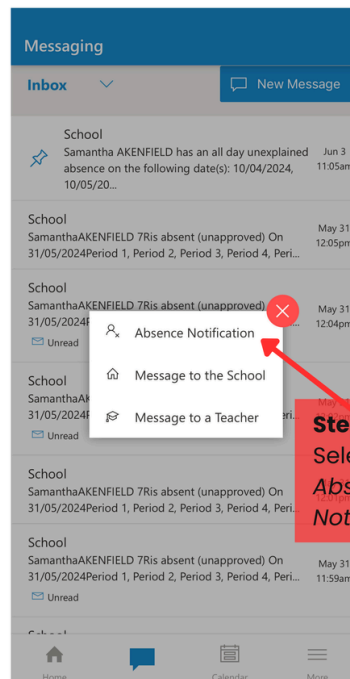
Messaging

Inbox

New Message

School
Samantha AKENFIELD has an all day unexplained absence on the following date(s): 10/04/2024, 10/05/20...
Jun 3
11:05am

School
SamanthaAKENFIELD 7Ris absent (unapproved) On 31/05/2024Period 1, Period 2, Period 3, Period 4, Peri...
May 31
12:05pm

School
SamanthaAKENFIELD 7Ris absent (unapproved) On 31/05/2024P
Unread
May 31
12:04pm

Absence Notification

Message to the School

Message to a Teacher

School
SamanthaAKENFIELD 7Ris
31/05/2024P
Unread

Ste
Sele
Abs
Not

School
SamanthaAKENFIELD 7Ris absent (unapproved) On 31/05/2024Period 1, Period 2, Period 3, Period 4, Peri...

School
SamanthaAKENFIELD 7Ris absent (unapproved) On 31/05/2024Period 1, Period 2, Period 3, Period 4, Peri...
Unread
May 31
11:59am

School

Home
Calendar
More